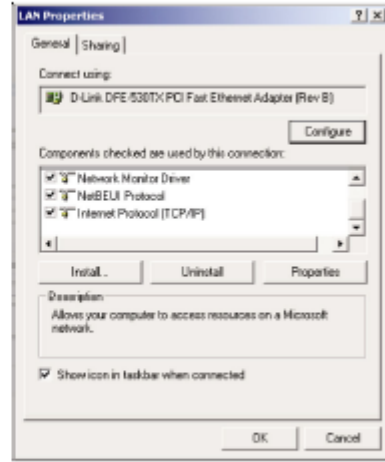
LAN Properties

?| ×

General | Sharing |

Connect using:

D-Link DFE-530TX PCI Fast Ethernet Adapter (Rev B)

Configure

Components checked are used by this connection:

Network Monitor Driver

NetBEUI Protocol

Internet Protocol (TCP/IP)

Install...

Uninstall

Properties

Description

Allows your computer to access resources on a Microsoft network.

Show icon in taskbar when connected

OK

Cancel